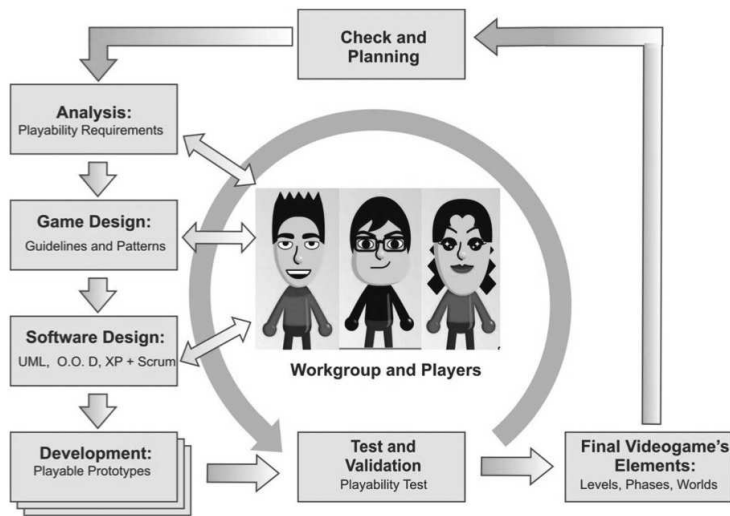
Check and Planning

Analysis:
Playability Requirements

Game Design:
Guidelines and Patterns

Software Design:
UML, O.O. D, XP + Scrum

Development:
Playable Prototypes

Workgroup and Players

Test and Validation
Playability Test

Final Videogame's Elements:
Levels, Phases, Worlds